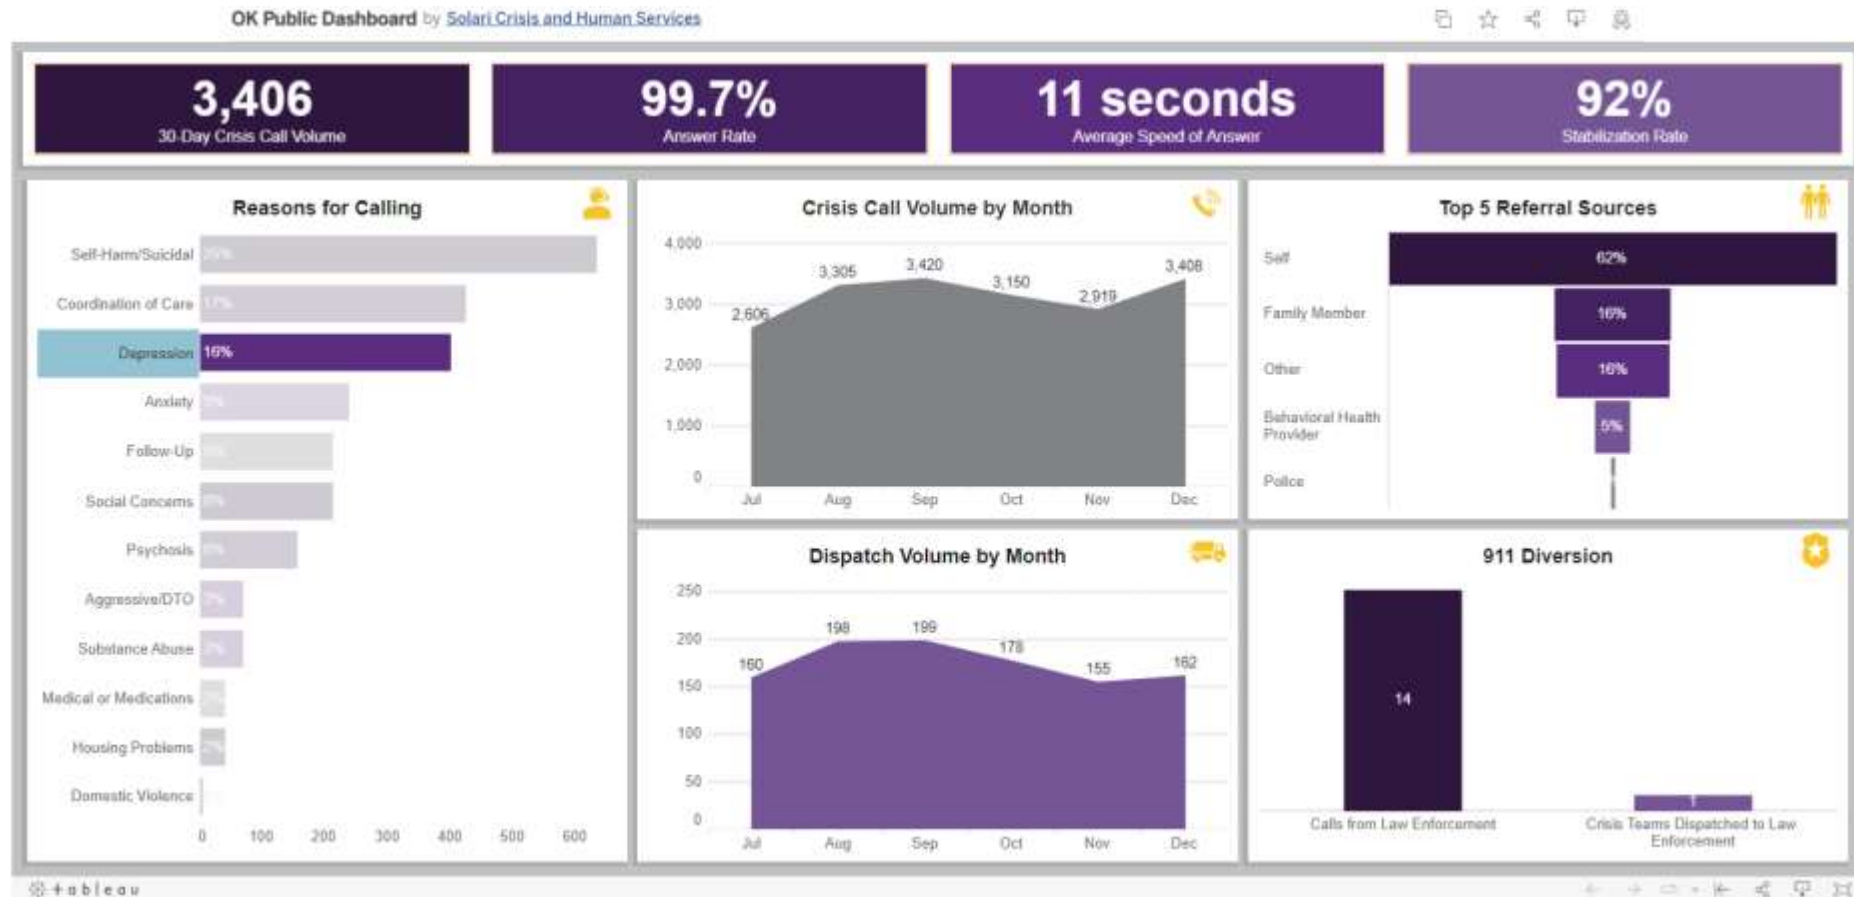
OK Public Dashboard by Solari Crisis and Human Services

3,406
30-Day Crisis Call Volume

99.7%
Answer Rate

11 seconds
Average Speed of Answer

92%
Stabilization Rate

Reasons for Calling

Self-Harm/Suicidal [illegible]
Coordination of Care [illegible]
Depression 16%
Anxiety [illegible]
Follow-Up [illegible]
Social Concerns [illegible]
Psychosis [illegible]
Aggressive/DTO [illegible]
Substance Abuse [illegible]
Medical or Medications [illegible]
Housing Problems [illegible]
Domestic Violence

0 100 200 300 400 500 600

Crisis Call Volume by Month

4,000
3,000
2,000
1,000
0

2,606 3,305 3,420 3,150 2,919 3,408

Jul Aug Sep Oct Nov Dec

Top 5 Referral Sources

Self 62%
Family Member 16%
Other 16%
Behavioral Health Provider 5%
Police

Dispatch Volume by Month

250
200
150
100
50
0

160 198 199 178 155 162

Jul Aug Sep Oct Nov Dec

911 Diversion

14
1

Calls from Law Enforcement
Crisis Teams Dispatched to Law Enforcement

+ a b l e a u